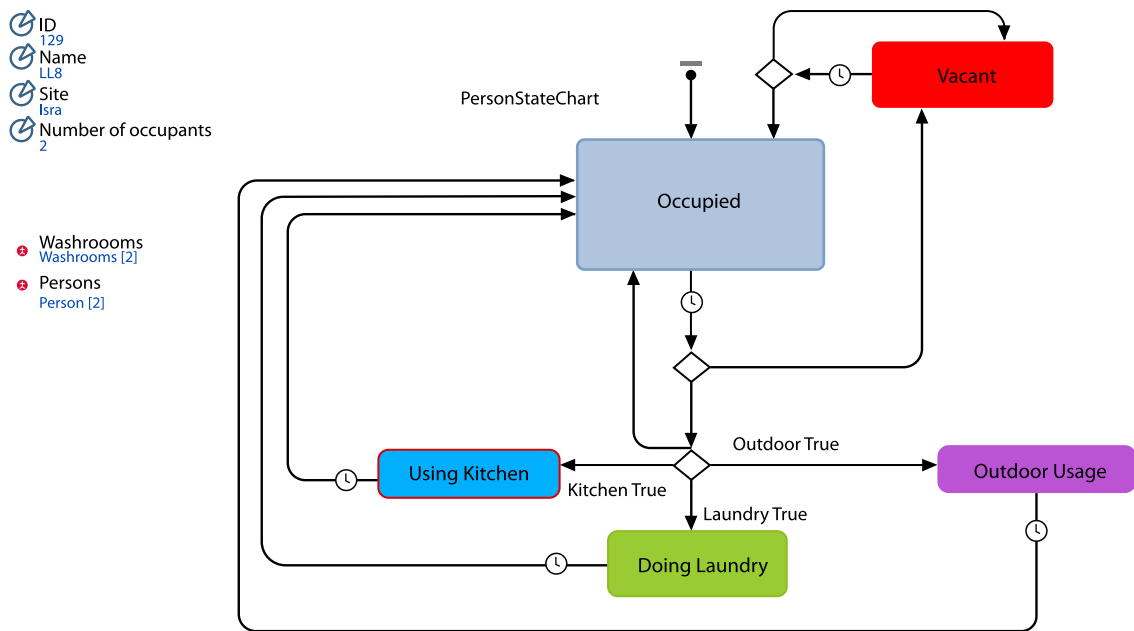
ID
129
Name
LL8
Site
Isra
Number of occupants
2

Washroooms
Washrooms [2]
Persons
Person [2]

PersonStateChart

Vacant

Occupied

Outdoor True

Using Kitchen

Kitchen True

Outdoor Usage

Laundry True

Doing Laundry